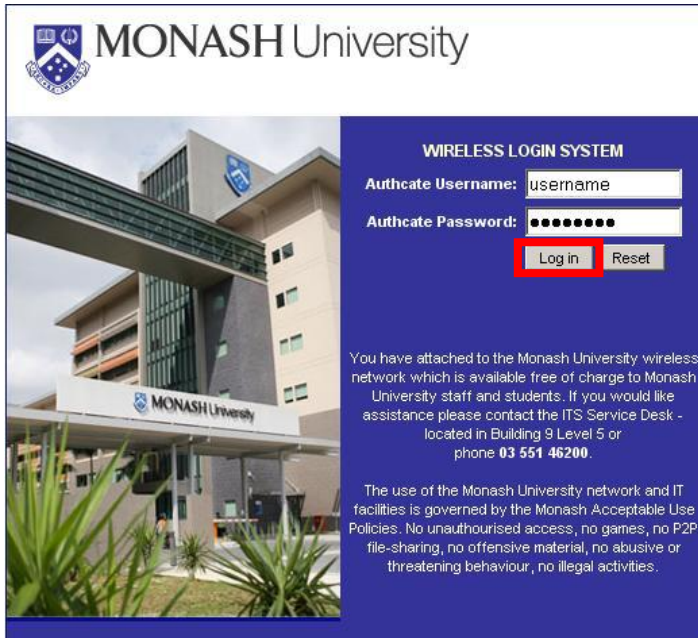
MONASH University

MONASH University

WIRELESS LOGIN SYSTEM

Authcate Username: username

Authcate Password: ●●●●●●●●

Log in Reset

You have attached to the Monash University wireless network which is available free of charge to Monash University staff and students. If you would like assistance please contact the ITS Service Desk - located in Building 9 Level 5 or phone **03 551 46200**.

The use of the Monash University network and IT facilities is governed by the Monash Acceptable Use Policies. No unauthorised access, no games, no P2P file-sharing, no offensive material, no abusive or threatening behaviour, no illegal activities.